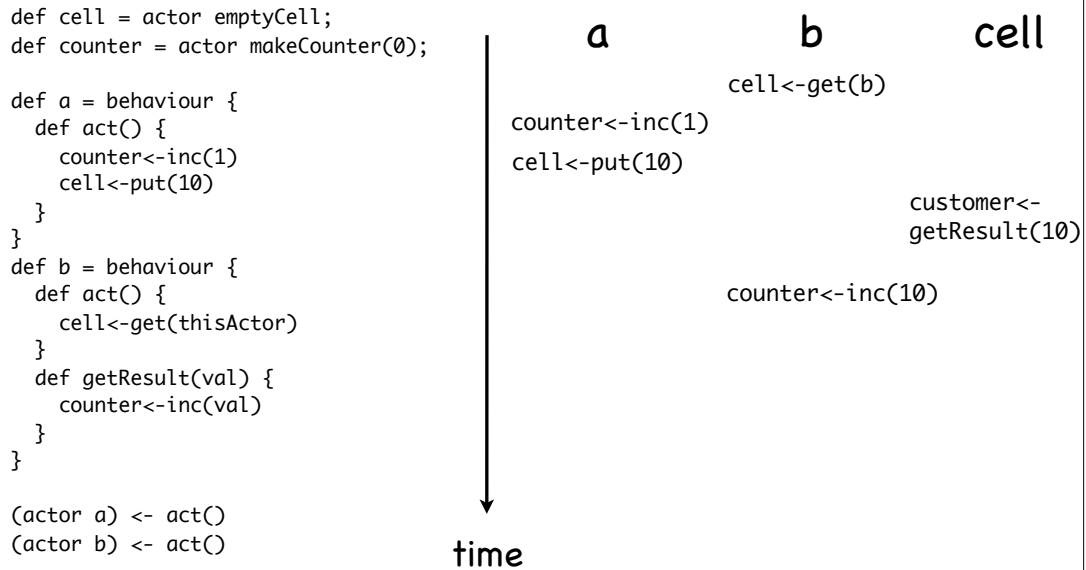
def cell = actor emptyCell;
def counter = actor makeCounter(0);

def a = behaviour {
  def act() {
    counter<-inc(1)
    cell<-put(10)
  }
}
def b = behaviour {
  def act() {
    cell<-get(thisActor)
  }
  def getResult(val) {
    counter<-inc(val)
  }
}

(actor a) <- act()
(actor b) <- act()

time

a

b

cell

cell<-get(b)

counter<-inc(1)

cell<-put(10)

customer<-getResult(10)

counter<-inc(10)